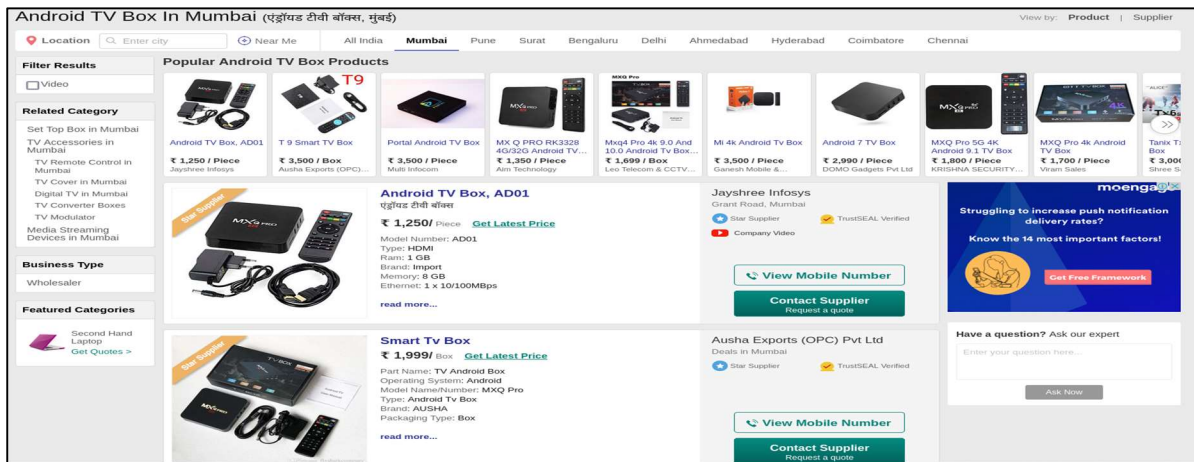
Android TV Box In Mumbai (एंड्रॉयड टीवी बॉक्स, मुंबई)

View by: Product | Supplier

Location Enter city Near Me All India Mumbai Pune Surat Bengaluru Delhi Ahmedabad Hyderabad Coimbatore Chennai

Filter Results

Video

Related Category

Set Top Box in Mumbai
TV Accessories in Mumbai
TV Remote Control in Mumbai
TV Cover in Mumbai
Digital TV in Mumbai
TV Converter Boxes
TV Modulator
Media Streaming Devices in Mumbai

Business Type

Wholesaler

Featured Categories

Second Hand Laptop
Get Quotes >

Popular Android TV Box Products

| Android TV Box, AD01 | T 9 Smart TV Box | Portal Android TV Box | MX Q PRO RK3328 4G/32G Android TV... | Mxq4 Pro 4k 9.0 And 10.0 Android Tv Box... | Mi 4k Android Tv Box | Android 7 TV Box | MXQ Pro 5G 4K Android 9.1 TV Box | MXQ Pro 4k Android TV Box | Tanix T... Box |
|---|---|---|---|---|---|---|---|---|---|
| ₹ 1,250 / Piece | ₹ 3,500 / Box | ₹ 3,500 / Piece | ₹ 1,350 / Piece | ₹ 1,699 / Box | ₹ 3,500 / Piece | ₹ 2,990 / Piece | ₹ 1,800 / Piece | ₹ 1,700 / Piece | ₹ 3,00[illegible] |
| Jayshree Infosys | Ausha Exports (OPC)... | Multi Infocom | Aim Technology | Leo Telecom & CCTV... | Ganesh Mobile &... | DOMO Gadgets Pvt Ltd | KRISHNA SECURITY... | Viram Sales | Shree S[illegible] |

Star Supplier

Android TV Box, AD01
एंड्रॉयड टीवी बॉक्स
₹ 1,250/ Piece Get Latest Price
Model Number: AD01
Type: HDMI
Ram: 1 GB
Brand: Import
Memory: 8 GB
Ethernet: 1 x 10/100MBps
read more...

Jayshree Infosys
Grant Road, Mumbai
Star Supplier TrustSEAL Verified
Company Video
View Mobile Number
Contact Supplier
Request a quote

moengage
Struggling to increase push notification delivery rates?
Know the 14 most important factors!
Get Free Framework

Star Supplier

Smart Tv Box
₹ 1,999/ Box Get Latest Price
Part Name: TV Android Box
Operating System: Android
Model Name/Number: MXQ Pro
Type: Android Tv Box
Brand: AUSHA
Packaging Type: Box
read more...

Ausha Exports (OPC) Pvt Ltd
Deals in Mumbai
Star Supplier TrustSEAL Verified
View Mobile Number
Contact Supplier
Request a quote

Have a question? Ask our expert
Enter your question here...
Ask Now